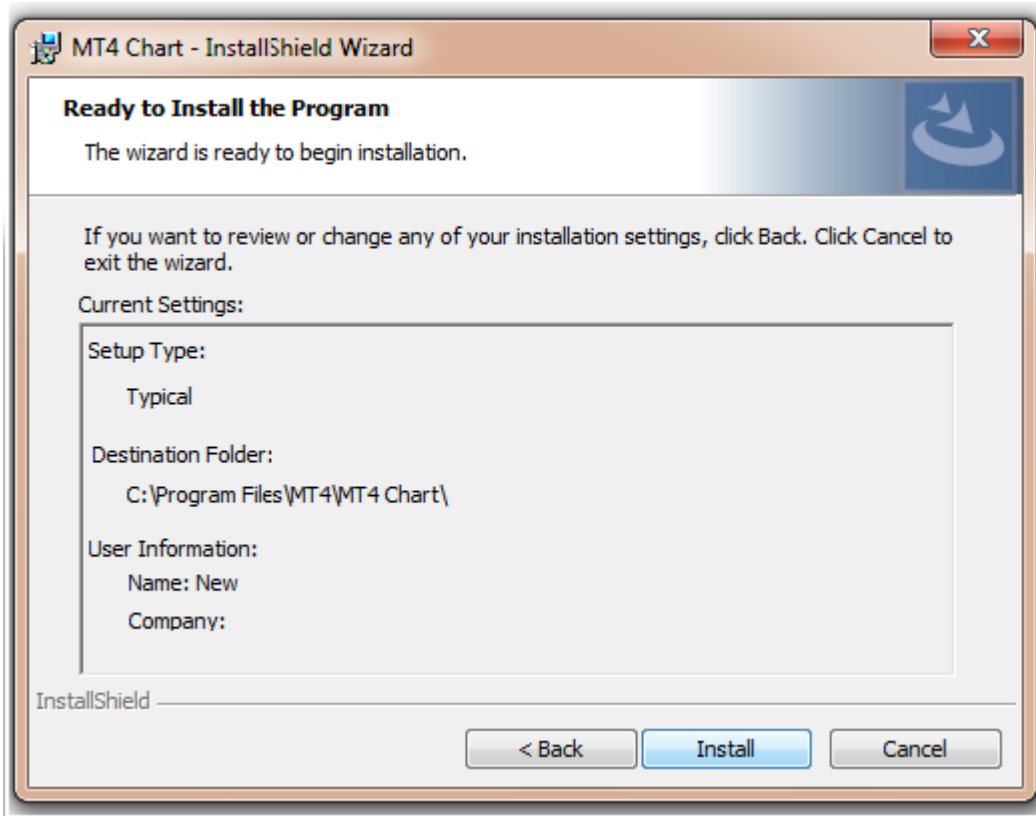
MT4 Chart - InstallShield Wizard

Ready to Install the Program

The wizard is ready to begin installation.

If you want to review or change any of your installation settings, click Back. Click Cancel to exit the wizard.

Current Settings:

Setup Type:

Typical

Destination Folder:

C:\Program Files\MT4\MT4 Chart\

User Information:

Name: New

Company:

InstallShield

< Back

Install

Cancel